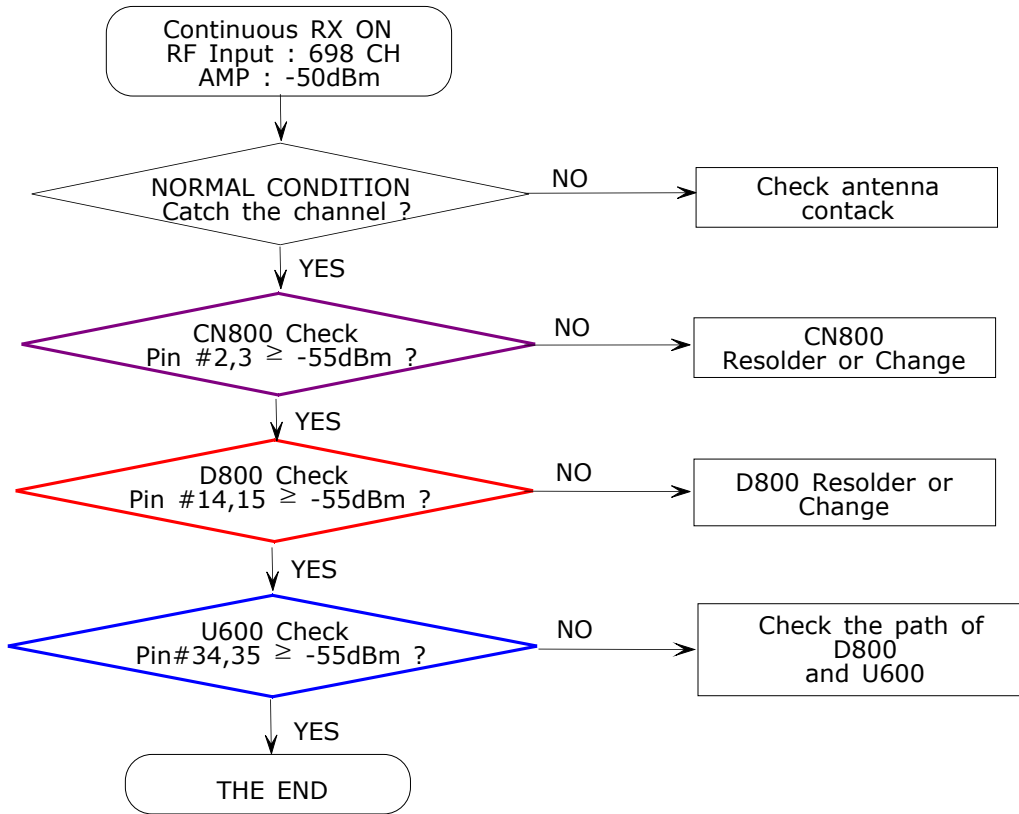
Continuous RX ON
RF Input : 698 CH
AMP : -50dBm

NORMAL CONDITION
Catch the channel ?

NO

Check antenna contack

YES

CN800 Check
Pin #2,3 $\geq$ -55dBm ?

NO

CN800
Resolder or Change

YES

D800 Check
Pin #14,15 $\geq$ -55dBm ?

NO

D800 Resolder or Change

YES

U600 Check
Pin#34,35 $\geq$ -55dBm ?

NO

Check the path of D800 and U600

YES

THE END